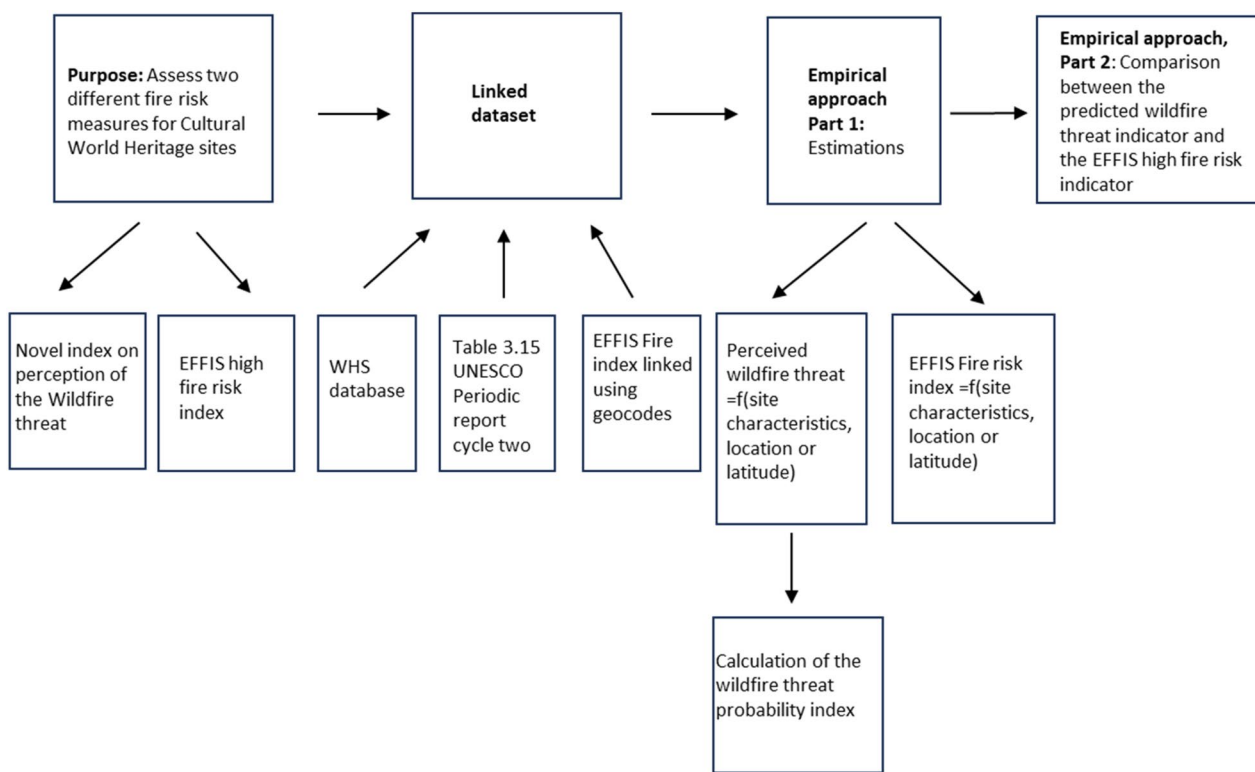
**Purpose:** Assess two different fire risk measures for Cultural World Heritage sites

**Linked dataset**

**Empirical approach Part 1:** Estimations

**Empirical approach, Part 2**: Comparison between the predicted wildfire threat indicator and the EFFIS high fire risk indicator

Novel index on perception of the Wildfire threat

EFFIS high fire risk index

WHS database

Table 3.15 UNESCO Periodic report cycle two

EFFIS Fire index linked using geocodes

Perceived wildfire threat =f(site characteristics, location or latitude)

EFFIS Fire risk index =f(site characteristics, location or latitude)

Calculation of the wildfire threat probability index